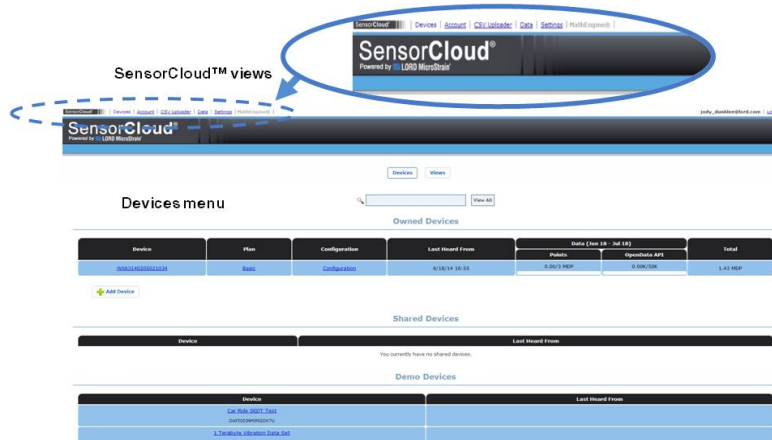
SensorCloud | Devices | Account | CSV Uploader | Data | Settings | MathEngine®

SensorCloud®
Powered by LORD MicroStrain®

SensorCloud™ views

SensorCloud | Devices | Account | CSV Uploader | Data | Settings | MathEngine®

jody_dunklee@lord.com | Lo

SensorCloud®
Powered by LORD MicroStrain®

Devices | Views

Devices menu

View All

Owned Devices

| Device | Plan | Configuration | Last Heard From | Data (Jun 18 - Jul 18) Points | Data (Jun 18 - Jul 18) OpenData API | Total |
|---|---|---|---|---|---|---|
| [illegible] | Basic | Configuration | 6/18/14 16:55 | 0.00/2 MDP | 0.00K/10K | 1.42 MDP |

Add Device

Shared Devices

| Device | Last Heard From |
|---|---|
| You currently have no shared devices. | |

Demo Devices

| Device | Last Heard From |
|---|---|
| Car Ride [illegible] Test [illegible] | |
| 1 Terabyte Vibration Data Set | |